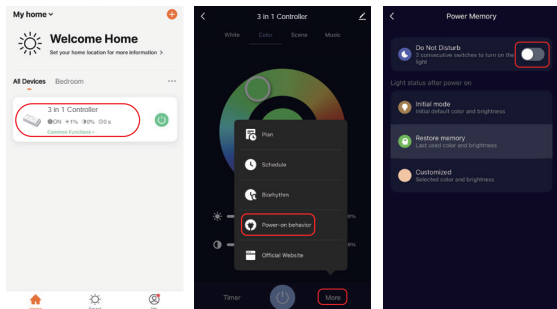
My home

Welcome Home

Set your home location for more information >

All Devices Bedroom

3 in 1 Controller

ON 1% 0% 0 s

Common Functions

Home

3 in 1 Controller

White Color Scene Music

Plan

Schedule

Biorhythm

Power-on behavior

Official Website

Timer

More

Power Memory

Do Not Disturb

2 consecutive switches to turn on the light

Light status after power on

Initial mode

Initial default color and brightness

Restore memory

Last used color and brightness

Customized

Selected color and brightness